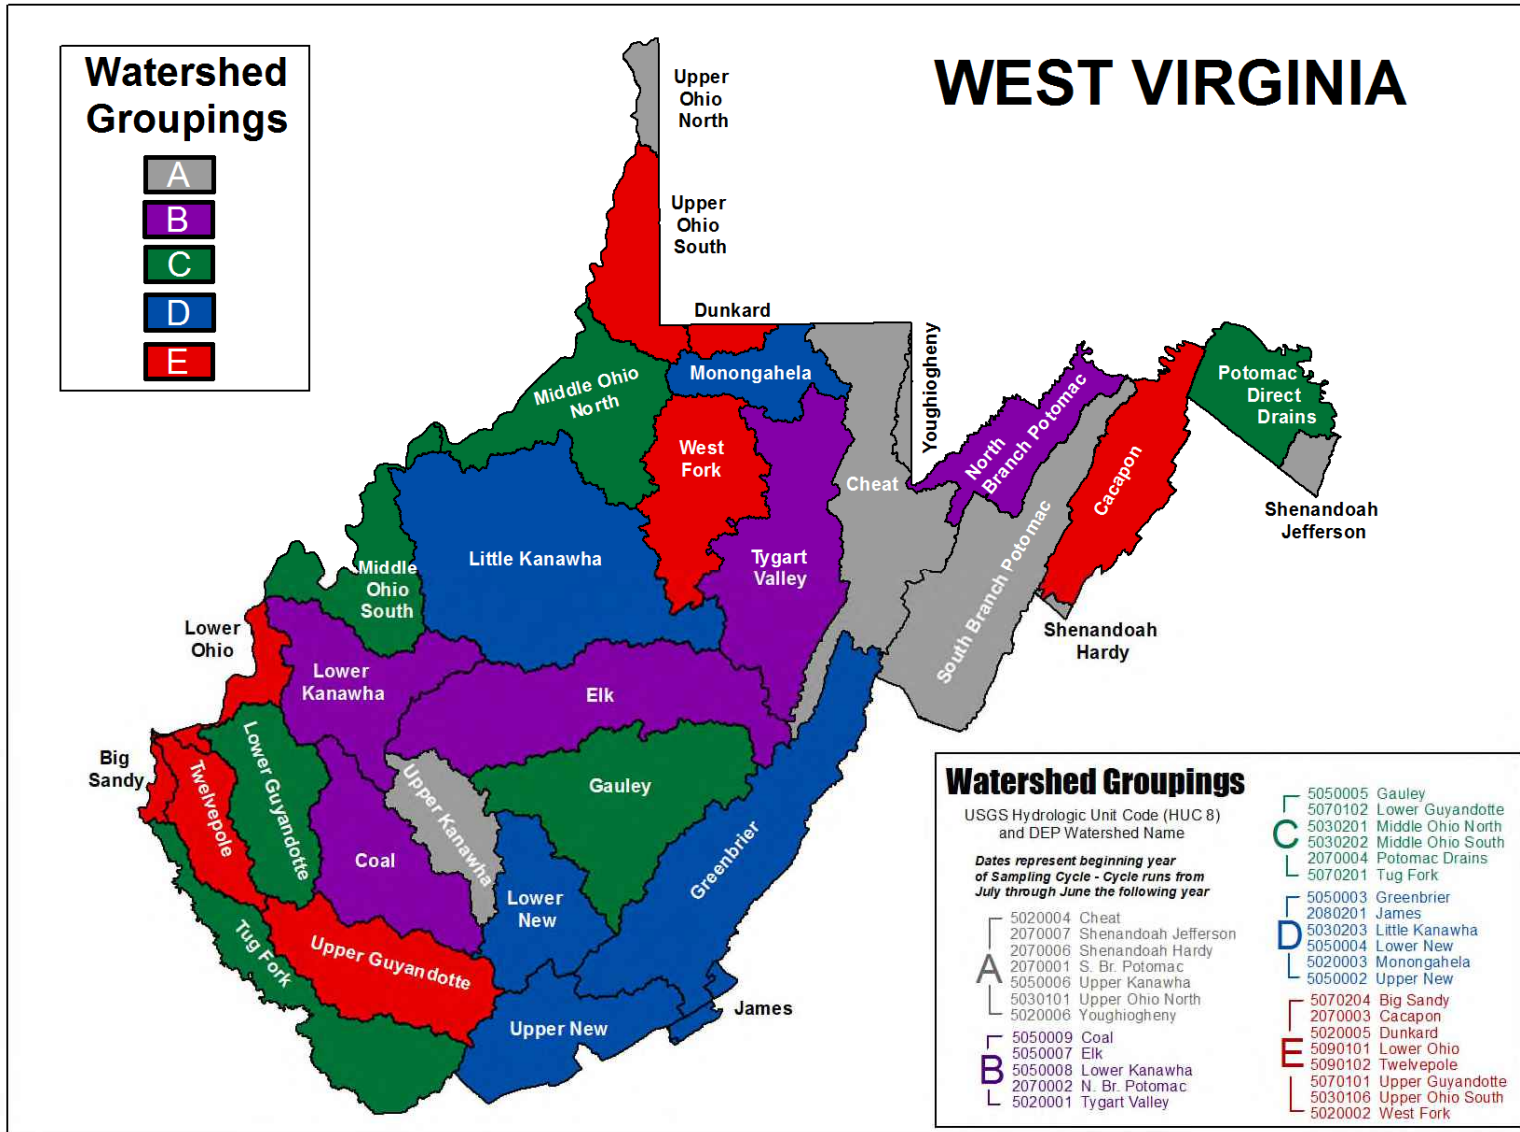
Watershed Groupings

A
B
C
D
E

WEST VIRGINIA

Upper Ohio North

Upper Ohio South

Dunkard

Middle Ohio North

Monongahela

Youghiogheny

West Fork

Cheat

North Branch Potomac

Potomac Direct Drains

Cacapon

Shenandoah Jefferson

Little Kanawha

Tygart Valley

Middle Ohio South

South Branch Potomac

Shenandoah Hardy

Lower Ohio

Lower Kanawha

Elk

Big Sandy

Twelvepole

Lower Guyandotte

Upper Kanawha

Gauley

Coal

Lower New

Greenbrier

Tug Fork

Upper Guyandotte

James

Upper New

Watershed Groupings

USGS Hydrologic Unit Code (HUC 8) and DEP Watershed Name

Dates represent beginning year of Sampling Cycle - Cycle runs from July through June the following year

A
5020004 Cheat
2070007 Shenandoah Jefferson
2070006 Shenandoah Hardy
2070001 S. Br. Potomac
5050006 Upper Kanawha
5030101 Upper Ohio North
5020006 Youghiogheny

B
5050009 Coal
5050007 Elk
5050008 Lower Kanawha
2070002 N. Br. Potomac
5020001 Tygart Valley

C
5050005 Gauley
5070102 Lower Guyandotte
5030201 Middle Ohio North
5030202 Middle Ohio South
2070004 Potomac Drains
5070201 Tug Fork

D
5050003 Greenbrier
2080201 James
5030203 Little Kanawha
5050004 Lower New
5020003 Monongahela
5050002 Upper New

E
5070204 Big Sandy
2070003 Cacapon
5020005 Dunkard
5090101 Lower Ohio
5090102 Twelvepole
5070101 Upper Guyandotte
5030106 Upper Ohio South
5020002 West Fork